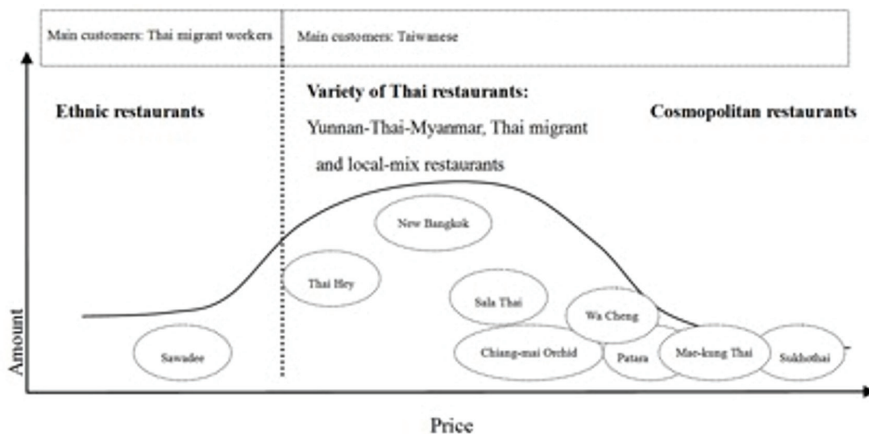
Main customers: Thai migrant workers

Main customers: Taiwanese

Ethnic restaurants

Variety of Thai restaurants: Yunnan-Thai-Myanmar, Thai migrant and local-mix restaurants

Cosmopolitan restaurants

New Bangkok

Thai Hey

Sala Thai

Wa Cheng

Sawadee

Chiang-mai Orchid

Patara

Mae-kung Thai

Sukhothai

Amount

Price